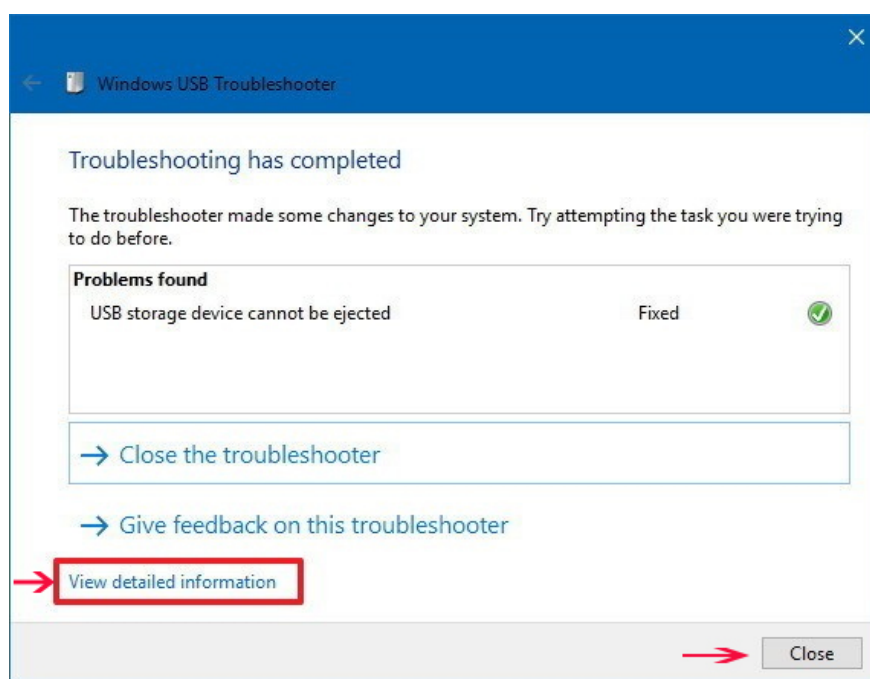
Windows USB Troubleshooter

Troubleshooting has completed

The troubleshooter made some changes to your system. Try attempting the task you were trying to do before.

| Problems found | | |
|---|---|---|
| USB storage device cannot be ejected | Fixed | |

→ Close the troubleshooter

→ Give feedback on this troubleshooter

View detailed information

Close